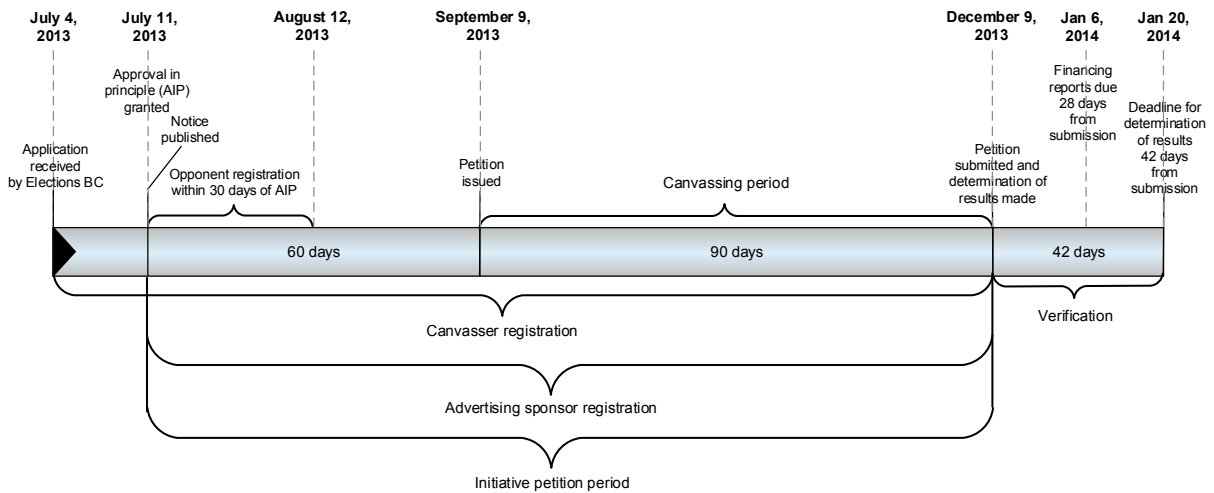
July 4, 2013

July 11, 2013

August 12, 2013

September 9, 2013

December 9, 2013

Jan 6, 2014

Jan 20, 2014

Application received by Elections BC

Approval in principle (AIP) granted

Notice published

Opponent registration within 30 days of AIP

Petition issued

Canvassing period

Petition submitted and determination of results made

Financing reports due 28 days from submission

Deadline for determination of results 42 days from submission

60 days

90 days

42 days

Canvasser registration

Verification

Advertising sponsor registration

Initiative petition period